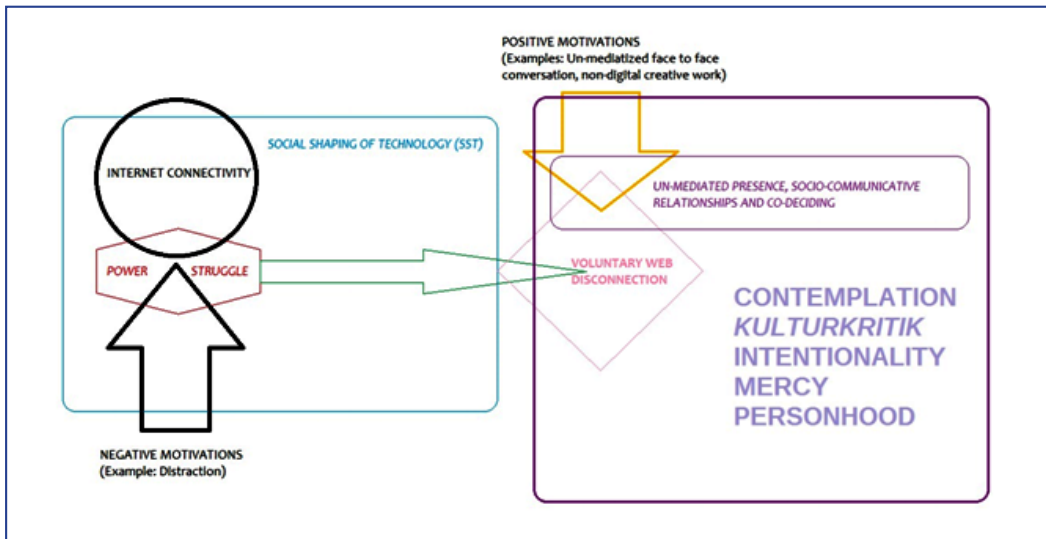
POSITIVE MOTIVATIONS
(Examples: Un-mediatized face to face conversation, non-digital creative work)

SOCIAL SHAPING OF TECHNOLOGY (SST)

INTERNET CONNECTIVITY

POWER STRUGGLE

UN-MEDIATED PRESENCE, SOCIO-COMMUNICATIVE RELATIONSHIPS AND CO-DECIDING

VOLUNTARY WEB DISCONNECTION

CONTEMPLATION
*KULTURKRITIK*
INTENTIONALITY
MERCY
PERSONHOOD

NEGATIVE MOTIVATIONS
(Example: Distraction)